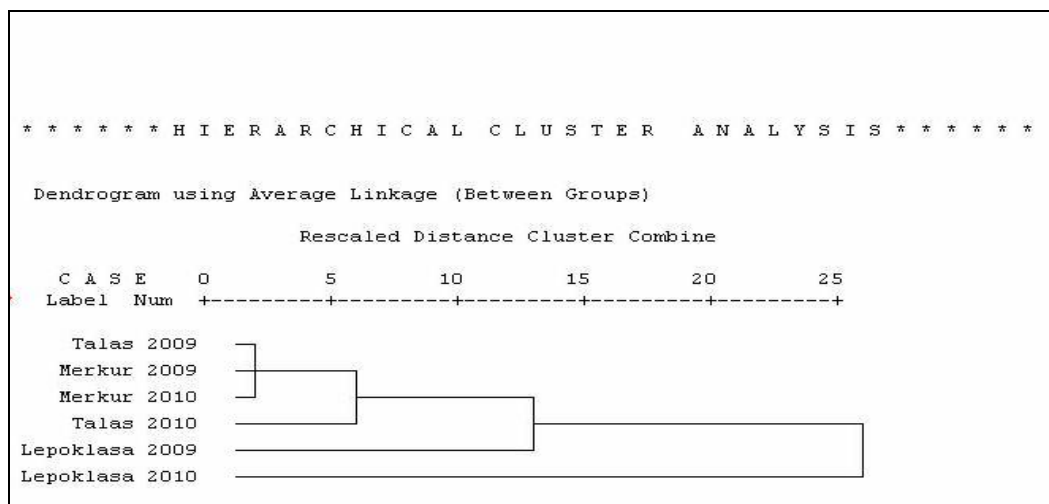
* * * * * * H I E R A R C H I C A L C L U S T E R A N A L Y S I S * * * * * *

Dendrogram using Average Linkage (Between Groups)

Rescaled Distance Cluster Combine

C A S E 0 5 10 15 20 25
Label Num +---------+---------+---------+---------+---------+

Talas 2009
Merkur 2009
Merkur 2010
Talas 2010
Lepoklasa 2009
Lepoklasa 2010